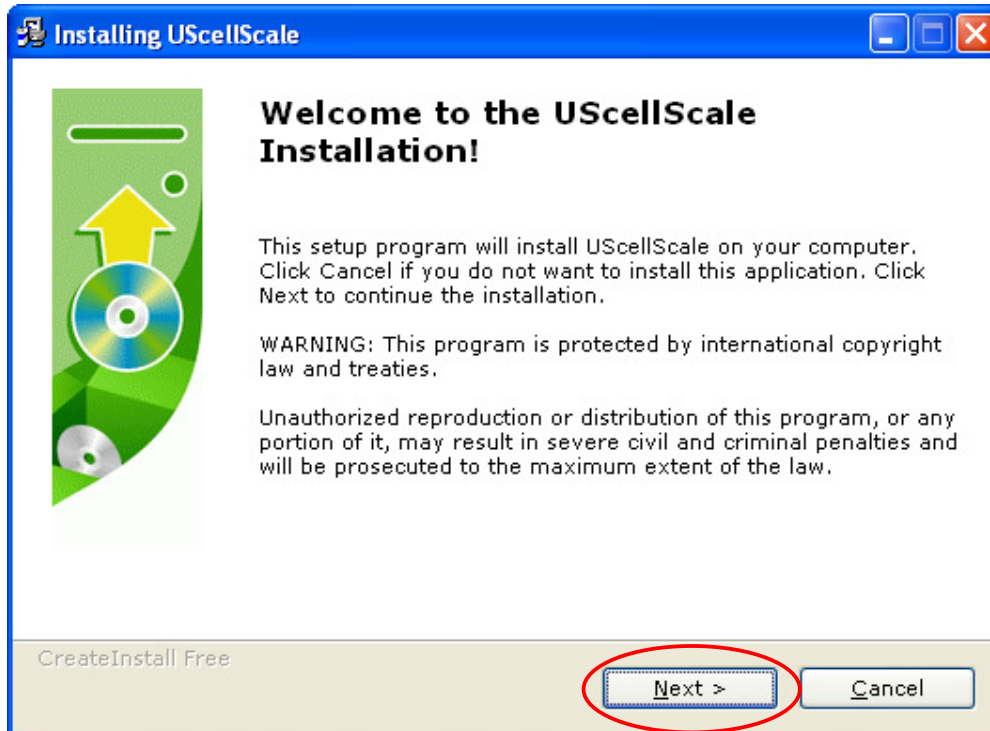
Installing UScellScale

Welcome to the UScellScale Installation!

This setup program will install UScellScale on your computer. Click Cancel if you do not want to install this application. Click Next to continue the installation.

WARNING: This program is protected by international copyright law and treaties.

Unauthorized reproduction or distribution of this program, or any portion of it, may result in severe civil and criminal penalties and will be prosecuted to the maximum extent of the law.

CreateInstall Free

Next >

Cancel